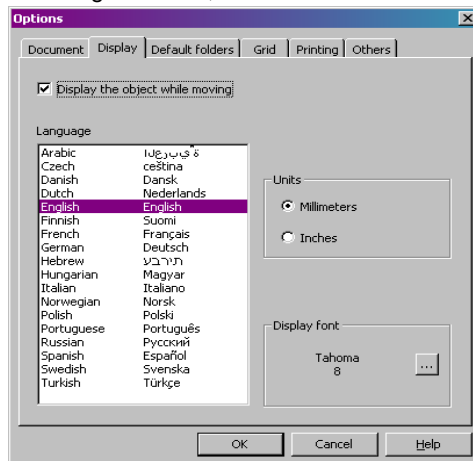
Options

Document | Display | Default folders | Grid | Printing | Others

Display the object while moving

Language

| | |
|---|---|
| Arabic | ةيبرعلا |
| Czech | čeština |
| Danish | Dansk |
| Dutch | Nederlands |
| English | English |
| Finnish | Suomi |
| French | Français |
| German | Deutsch |
| Hebrew | תירבע |
| Hungarian | Magyar |
| Italian | Italiano |
| Norwegian | Norsk |
| Polish | Polski |
| Portuguese | Português |
| Russian | Русский |
| Spanish | Español |
| Swedish | Svenska |
| Turkish | Türkçe |

Units

Millimeters

Inches

Display font

Tahoma
8

...

OK | Cancel | Help